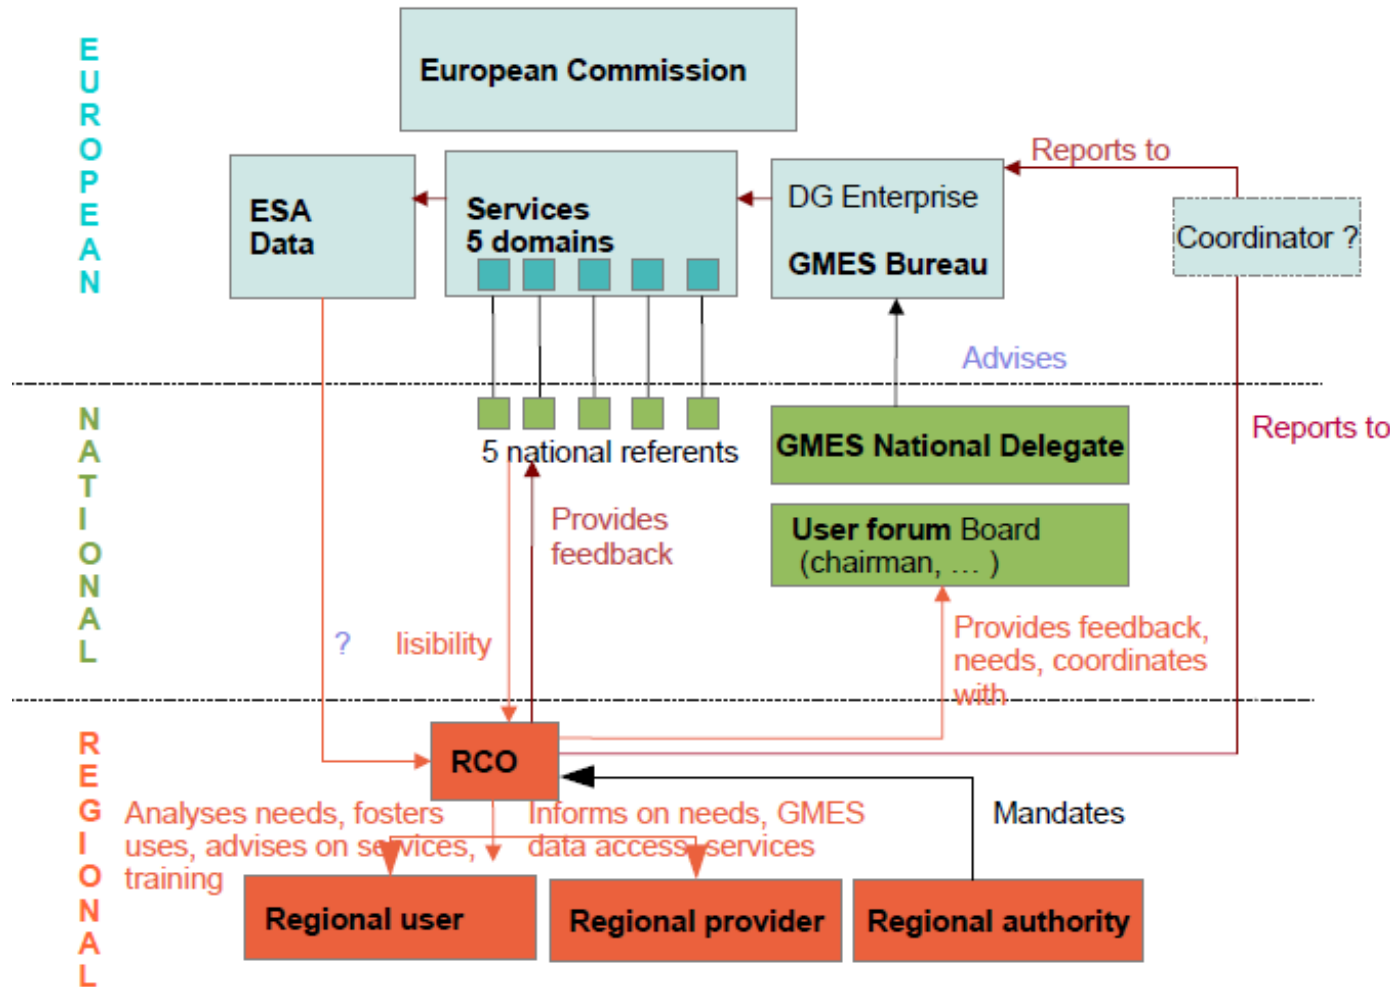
EUROPEAN

European Commission

ESA
Data

Services
5 domains

DG Enterprise

GMES Bureau

Reports to

Coordinator ?

Advises

NATIONAL

5 national referents

GMES National Delegate

Reports to

Provides feedback

User forum Board
(chairman, … )

Provides feedback, needs, coordinates with

?

lisibility

REGIONAL

RCO

Analyses needs, fosters uses, advises on services, training

Informs on needs, GMES data access, services

Mandates

Regional user

Regional provider

Regional authority